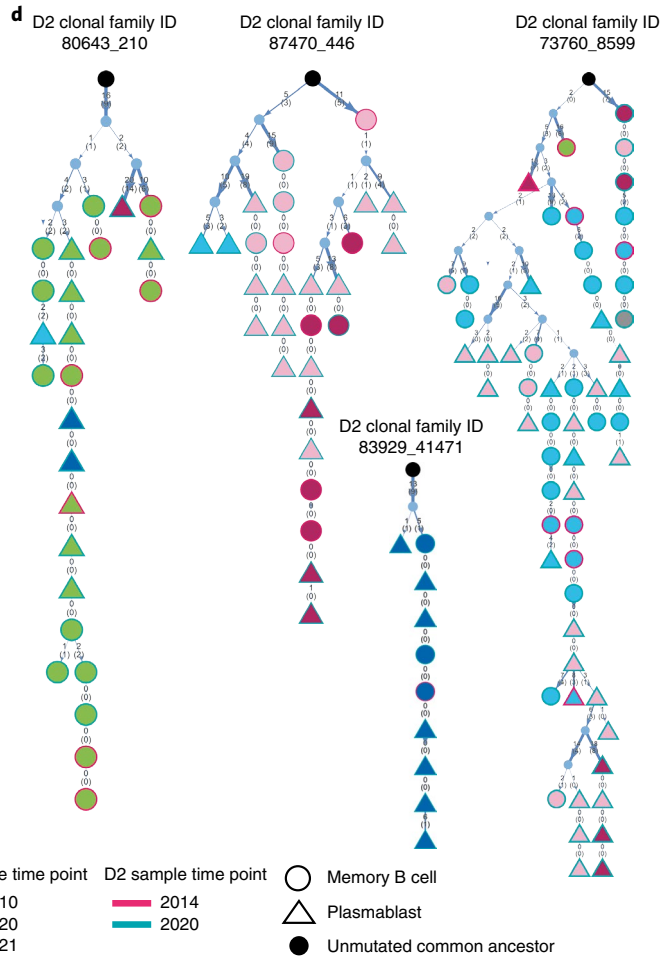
d

D2 clonal family ID
80643_210

D2 clonal family ID
87470_446

D2 clonal family ID
73760_8599

D2 clonal family ID
83929_41471

e time point
10
20
21

D2 sample time point
2014
2020

Memory B cell
Plasmablast
Unmutated common ancestor